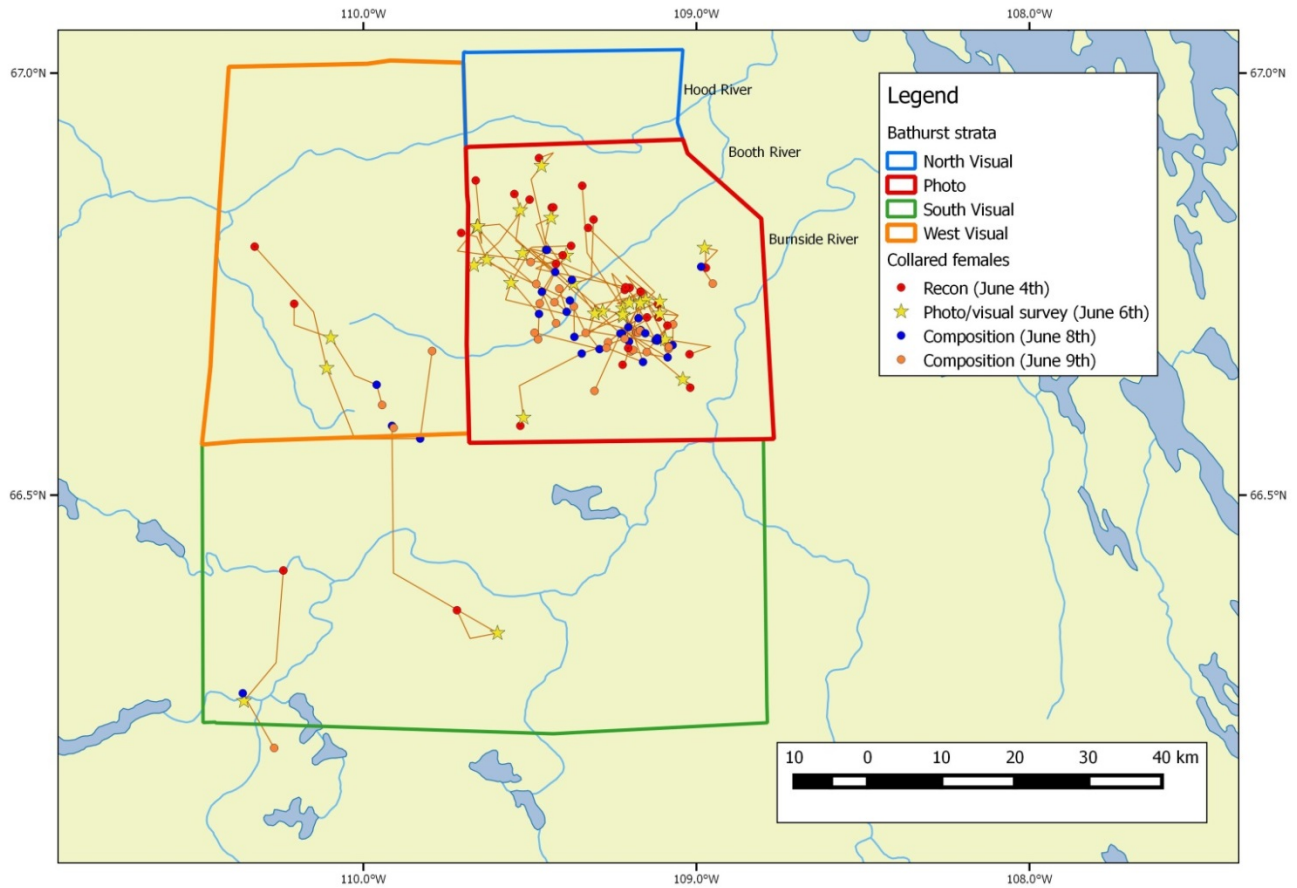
110.0°W
109.0°W
108.0°W
67.0°N
67.0°N
Hood River
Booth River
Burnside River
Legend
Bathurst strata
North Visual
Photo
South Visual
West Visual
Collared females
Recon (June 4th)
Photo/visual survey (June 6th)
Composition (June 8th)
Composition (June 9th)
66.5°N
66.5°N
10 0 10 20 30 40 km
110.0°W
109.0°W
108.0°W